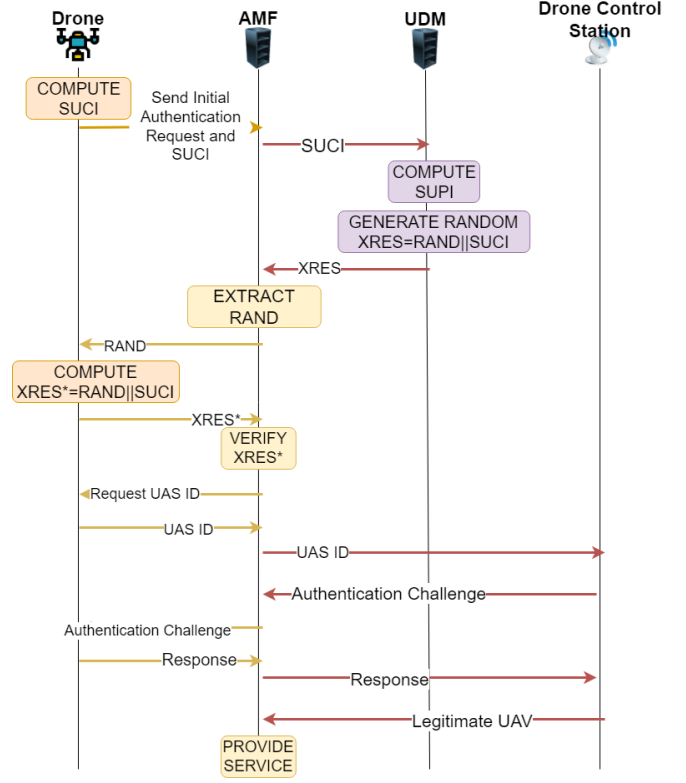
Drone

AMF

UDM

Drone Control Station

COMPUTE SUCI

Send Initial Authentication Request and SUCI

SUCI

COMPUTE SUPI

GENERATE RANDOM XRES=RAND||SUCI

XRES

EXTRACT RAND

RAND

COMPUTE XRES*=RAND||SUCI

XRES*

VERIFY XRES*

Request UAS ID

UAS ID

UAS ID

Authentication Challenge

Authentication Challenge

Response

Response

Legitimate UAV

PROVIDE SERVICE